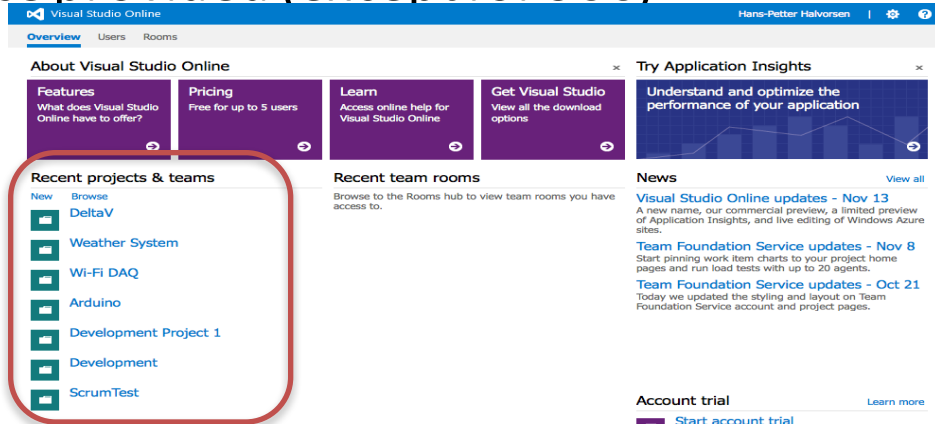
Visual Studio Online

Hans-Petter Halvorsen | ?

Overview Users Rooms

About Visual Studio Online ×

Features
What does Visual Studio Online have to offer?

Pricing
Free for up to 5 users

Learn
Access online help for Visual Studio Online

Get Visual Studio
View all the download options

Try Application Insights ×

Understand and optimize the performance of your application

Recent projects & teams

New Browse

DeltaV

Weather System

Wi-Fi DAQ

Arduino

Development Project 1

Development

ScrumTest

Recent team rooms

Browse to the Rooms hub to view team rooms you have access to.

News View all

Visual Studio Online updates - Nov 13
A new name, our commercial preview, a limited preview of Application Insights, and live editing of Windows Azure sites.

Team Foundation Service updates - Nov 8
Start pinning work item charts to your project home pages and run load tests with up to 20 agents.

Team Foundation Service updates - Oct 21
Today we updated the styling and layout on Team Foundation Service account and project pages.

Account trial Learn more

Start account trial